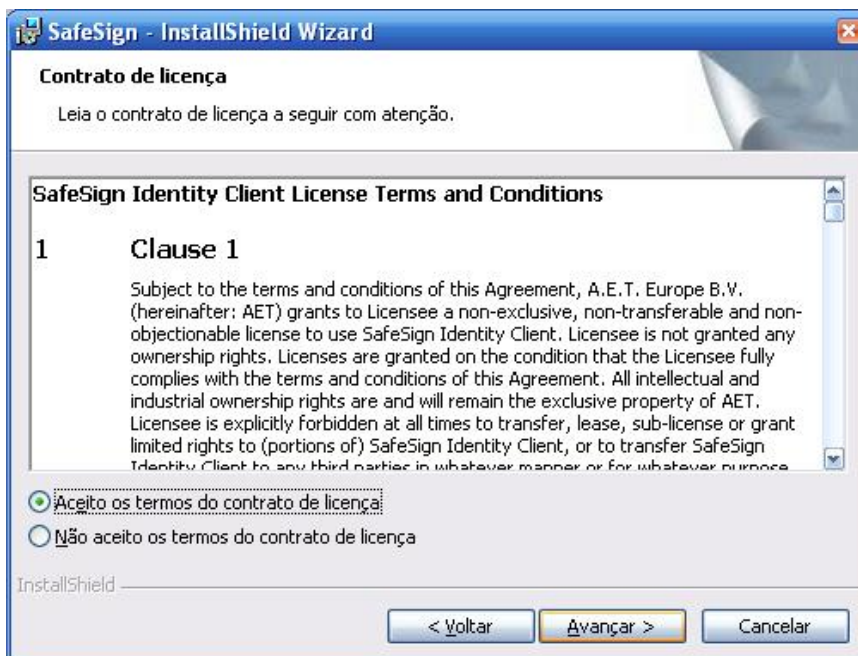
SafeSign - InstallShield Wizard

Contrato de licença

Leia o contrato de licença a seguir com atenção.

SafeSign Identity Client License Terms and Conditions

1 Clause 1

Subject to the terms and conditions of this Agreement, A.E.T. Europe B.V. (hereinafter: AET) grants to Licensee a non-exclusive, non-transferable and non-objectionable license to use SafeSign Identity Client. Licensee is not granted any ownership rights. Licenses are granted on the condition that the Licensee fully complies with the terms and conditions of this Agreement. All intellectual and industrial ownership rights are and will remain the exclusive property of AET. Licensee is explicitly forbidden at all times to transfer, lease, sub-license or grant limited rights to (portions of) SafeSign Identity Client, or to transfer SafeSign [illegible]

Aceito os termos do contrato de licença

Não aceito os termos do contrato de licença

InstallShield

< Voltar

Avançar >

Cancelar